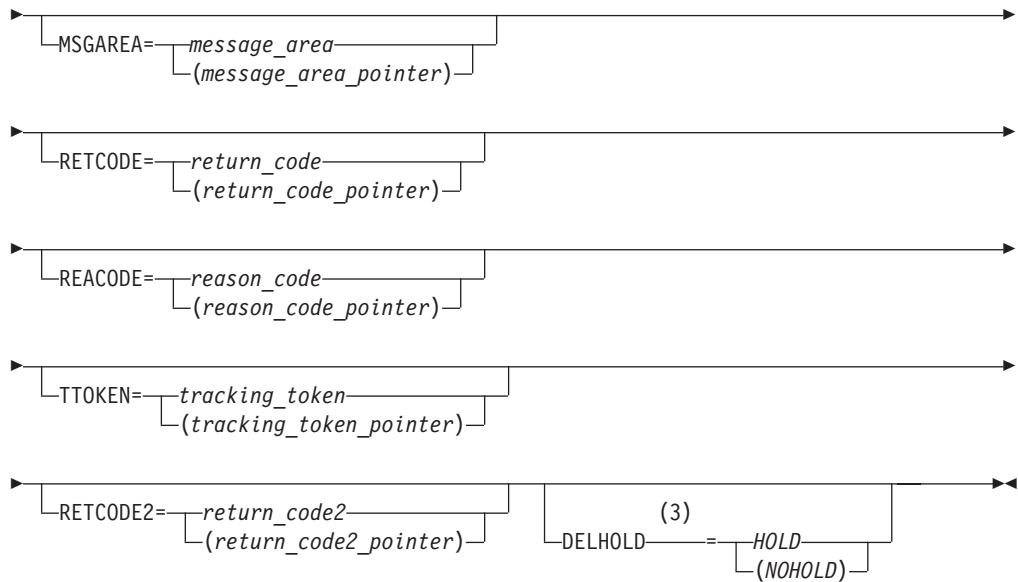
MSGAREA= message_area
(message_area_pointer)

RETCODE= return_code
(return_code_pointer)

REACODE= reason_code
(reason_code_pointer)

TTOKEN= tracking_token
(tracking_token_pointer)

RETCODE2= return_code2
(return_code2_pointer)

DELHOLD (3) = HOLD
(NOHOLD)